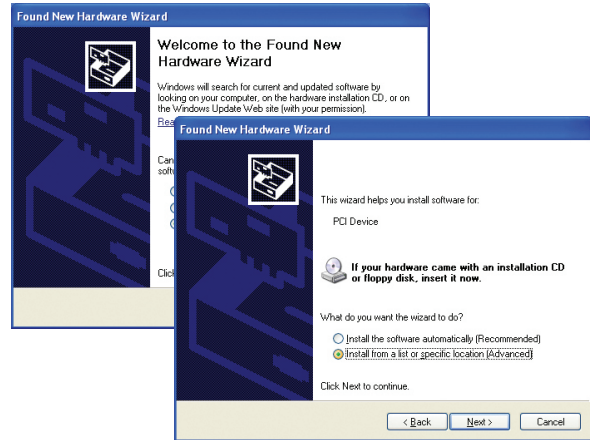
Found New Hardware Wizard

Welcome to the Found New Hardware Wizard

Windows will search for current and updated software by looking on your computer, on the hardware installation CD, or on the Windows Update Web site (with your permission).

Rea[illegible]

Can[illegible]
soft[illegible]

Click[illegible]

Found New Hardware Wizard

This wizard helps you install software for:

PCI Device

If your hardware came with an installation CD or floppy disk, insert it now.

What do you want the wizard to do?

Install the software automatically (Recommended)

Install from a list or specific location (Advanced)

Click Next to continue.

< Back | Next > | Cancel